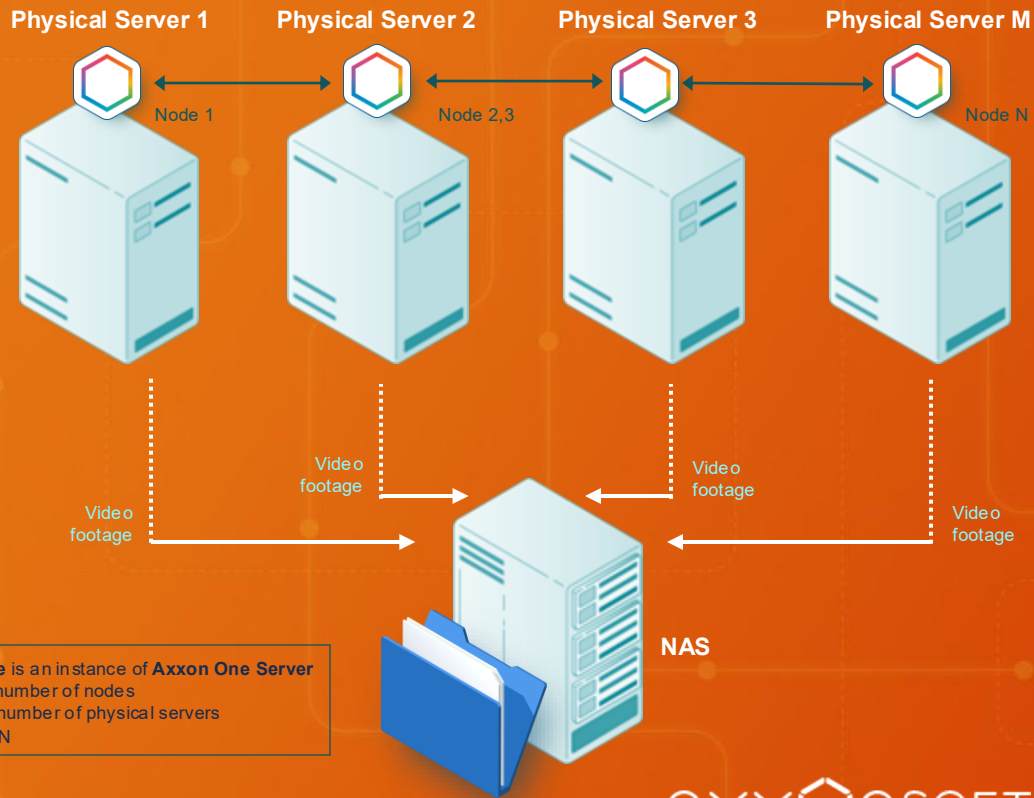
Physical Server 1
Physical Server 2
Physical Server 3
Physical Server M

Node 1
Node 2,3
Node N

Video footage
Video footage
Video footage
Video footage

NAS

e is an instance of **Axxon One Server**
number of nodes
number of physical servers
N